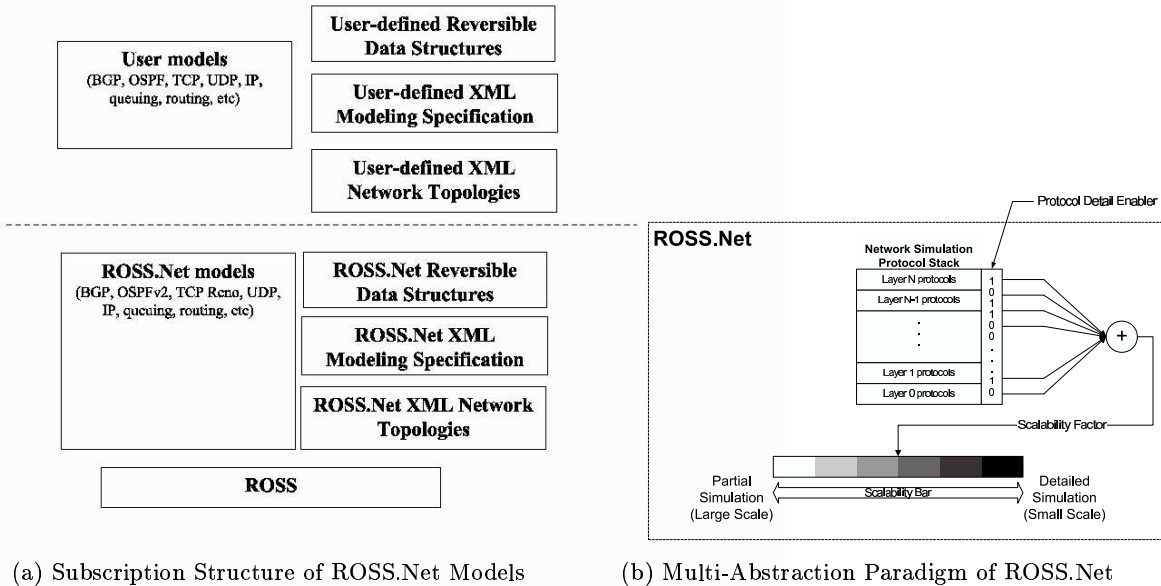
User models
(BGP, OSPF, TCP, UDP, IP, queuing, routing, etc)

User-defined Reversible Data Structures

User-defined XML Modeling Specification

User-defined XML Network Topologies

ROSS.Net models
(BGP, OSPFv2, TCP Reno, UDP, IP, queuing, routing, etc)

ROSS.Net Reversible Data Structures

ROSS.Net XML Modeling Specification

ROSS.Net XML Network Topologies

ROSS

Protocol Detail Enabler

ROSS.Net

Network Simulation Protocol Stack

Layer N protocols
Layer N-1 protocols
.
.
.
Layer 1 protocols
Layer 0 protocols

1
0
1
1
0
0
.
.
1
0

+

Scalability Factor

Partial Simulation (Large Scale)

Scalability Bar

Detailed Simulation (Small Scale)

(a) Subscription Structure of ROSS.Net Models

(b) Multi-Abstraction Paradigm of ROSS.Net